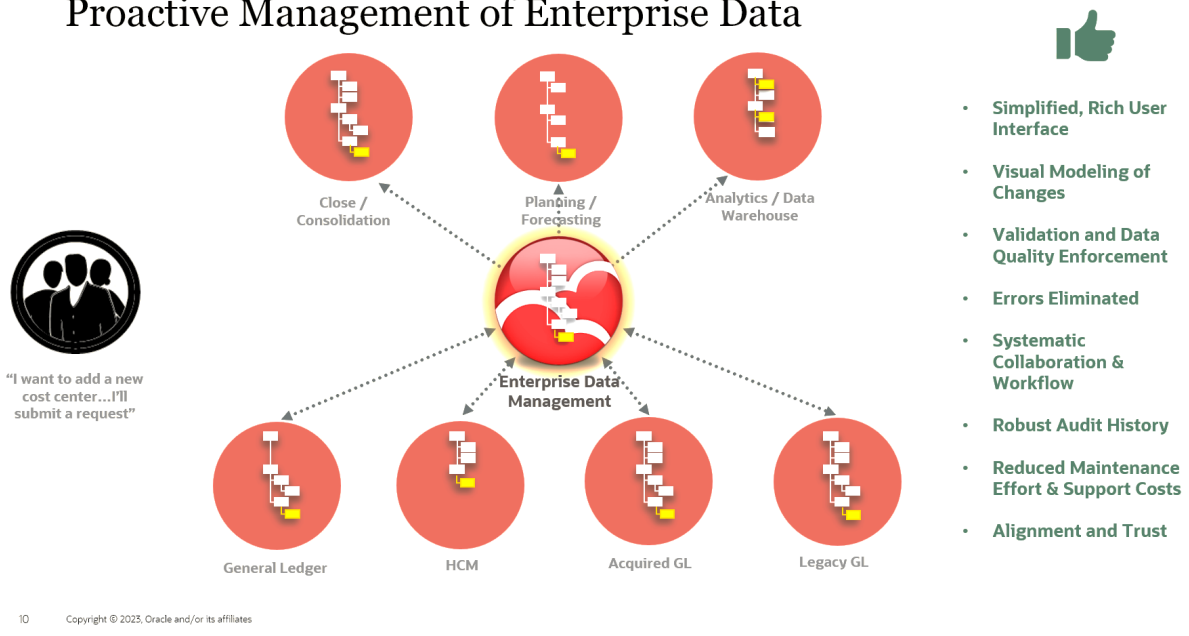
Proactive Management of Enterprise Data

Close / Consolidation

Planning / Forecasting

Analytics / Data Warehouse

"I want to add a new cost center…I'll submit a request"

Enterprise Data Management

General Ledger

HCM

Acquired GL

Legacy GL

- Simplified, Rich User Interface
- Visual Modeling of Changes
- Validation and Data Quality Enforcement
- Errors Eliminated
- Systematic Collaboration & Workflow
- Robust Audit History
- Reduced Maintenance Effort & Support Costs
- Alignment and Trust

10 Copyright © 2023, Oracle and/or its affiliates